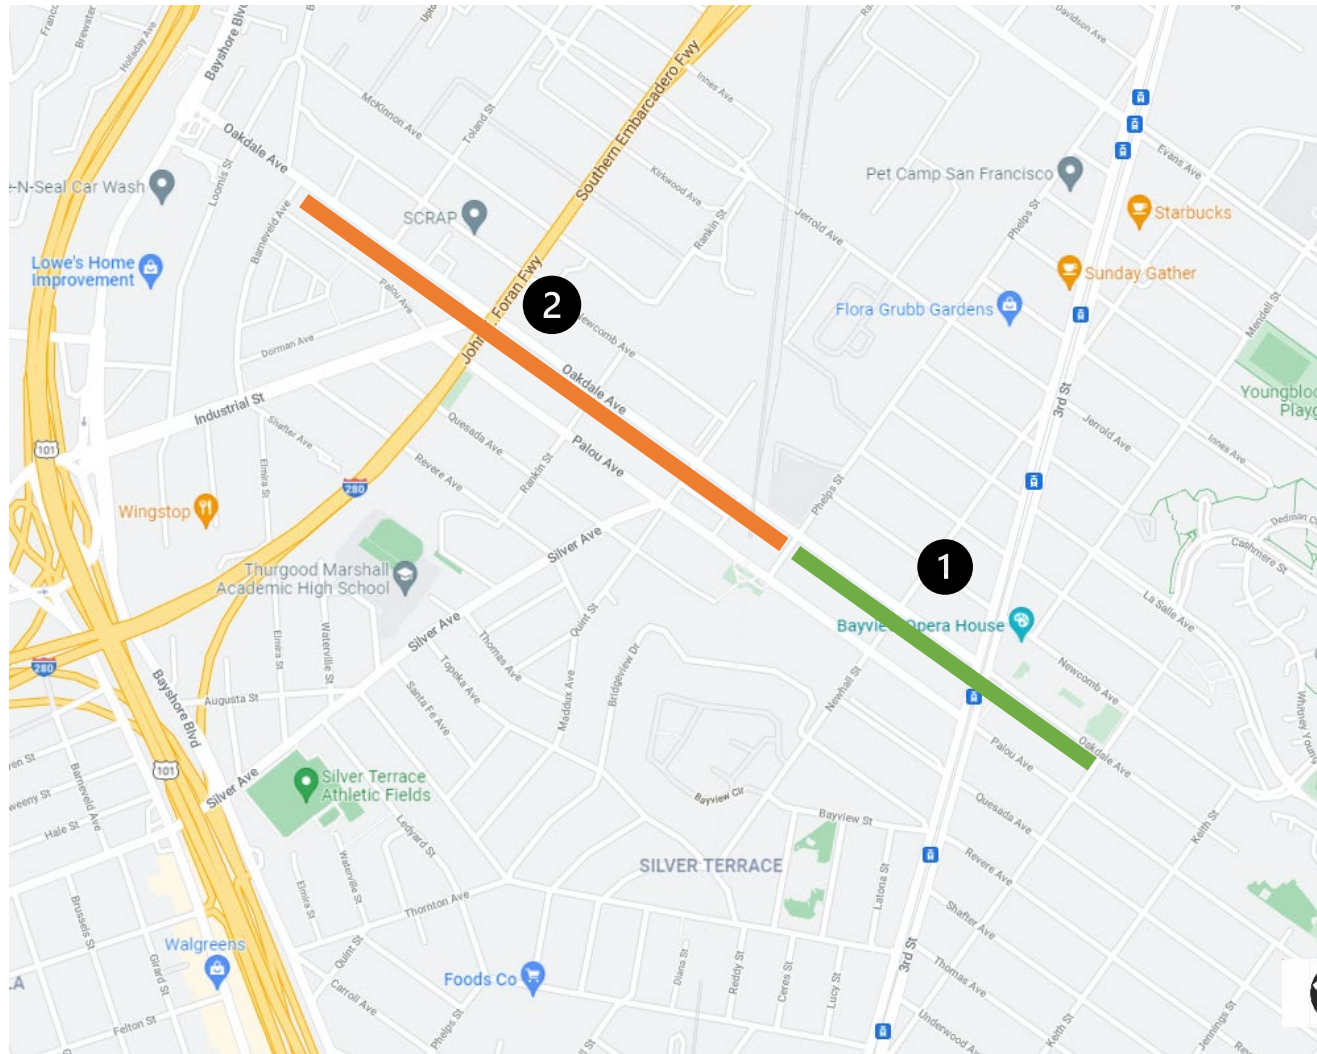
Bayshore Blvd
Oakdale Ave
McKinnon Ave
Toland St
Southern Embarcadero Fwy
Innes Ave
Davidson Ave
Evans Ave
-N-Seal Car Wash
Loomis St
SCRAP
Kirkwood Ave
Rankin St
Jerrold Ave
Pet Camp San Francisco
Phelps St
Starbucks
Sunday Gather
Lowe's Home Improvement
Barneveld Ave
Palou Ave
John F. Foran Fwy
2
Newcomb Ave
Flora Grubb Gardens
Mendell St
Youngbloo Playg
Dorman Ave
Oakdale Ave
3rd St
Jerrold Ave
Industrial St
Quesada Ave
Palou Ave
Innes Ave
101
Shafter Ave
Revere Ave
Rankin St
Phelps St
Elmira St
280
Wingstop
Silver Ave
1
Dedman Ct
Cashmere St
Thurgood Marshall Academic High School
La Salle Ave
Quint St
Bayview Opera House
Silver Ave
Thomas Ave
Newcomb Ave
280
Elmira St
Waterville St
Bridgeview Dr
Maddox Ave
Newhall St
Bayshore Blvd
Topeka Ave
Augusta St
Santa Fe Ave
Palou Ave
Oakdale Ave
Whitney Young
Barneveld Ave
101
Silver Ave
Silver Terrace Athletic Fields
Bayview Cir
Quesada Ave
Keith St
Bayview St
Ledyard St
Revere Ave
Hale St
SILVER TERRACE
Waterville St
Elmira St
Latona St
Shafter Ave
Brussels St
Thornton Ave
3rd St
Walgreens
Quint St
Diana St
Reddy St
Ceres St
Lucy St
Thomas Ave
LA
Girard St
Foods Co
Carroll Ave
Felton St
Phelps St
Underwood Av
Keith St
Jennings St